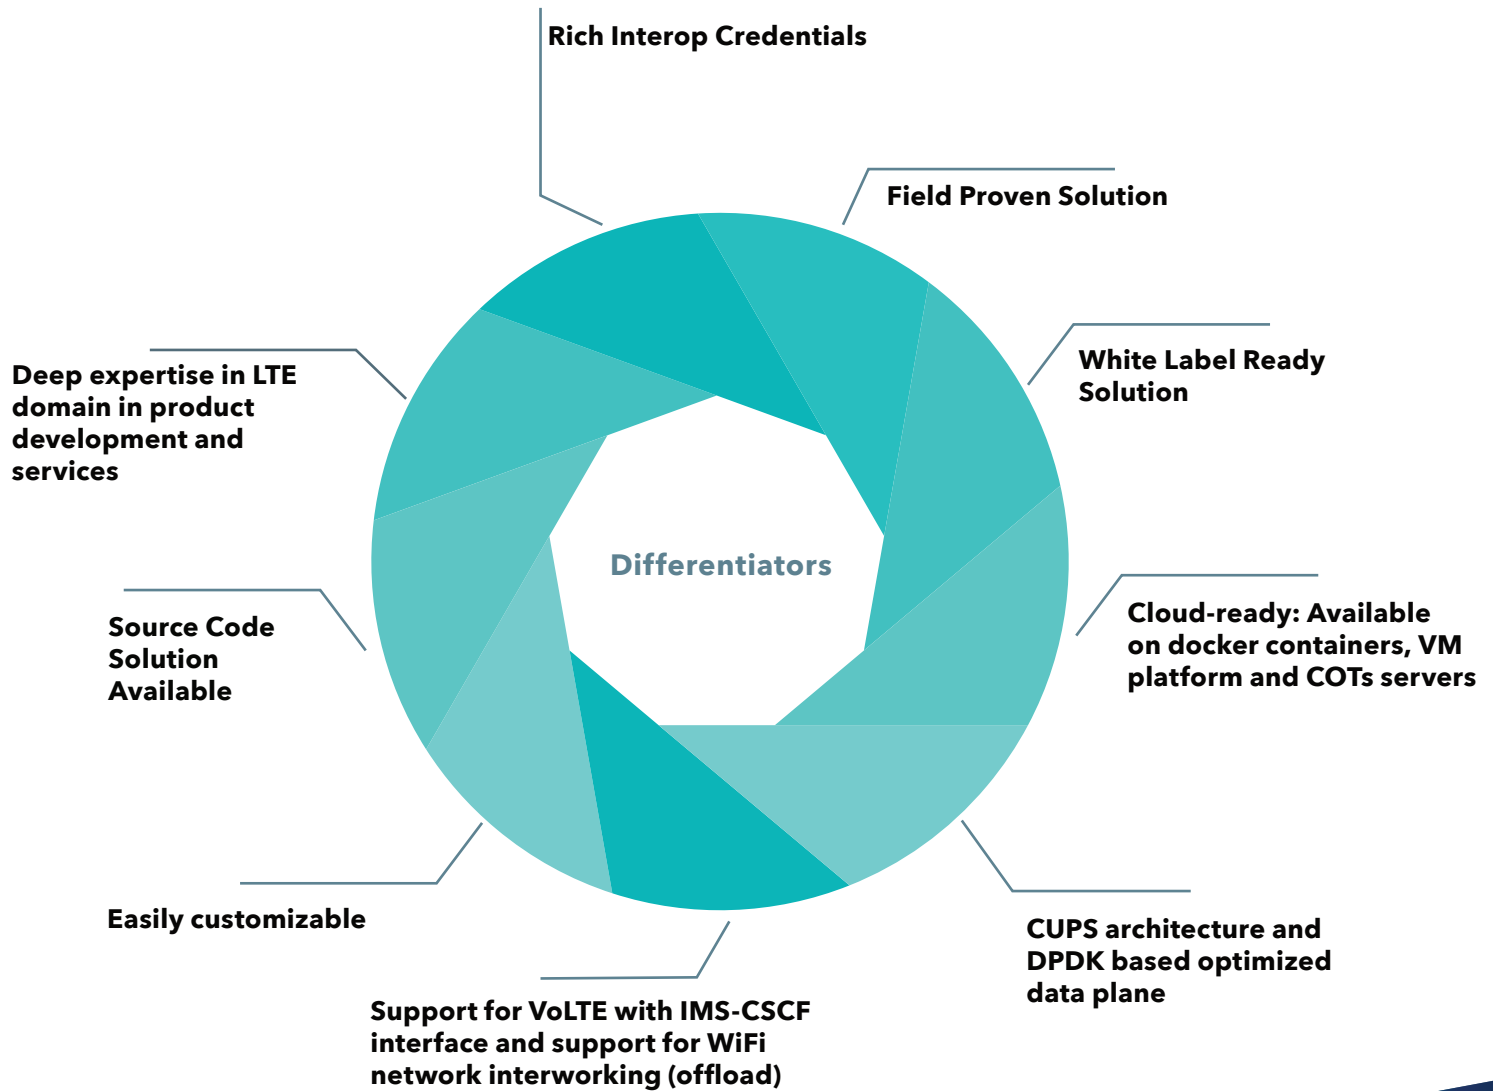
Rich Interop Credentials

Field Proven Solution

White Label Ready Solution

Deep expertise in LTE domain in product development and services

Differentiators

Cloud-ready: Available on docker containers, VM platform and COTs servers

Source Code Solution Available

Easily customizable

CUPS architecture and DPDK based optimized data plane

Support for VoLTE with IMS-CSCF interface and support for WiFi network interworking (offload)